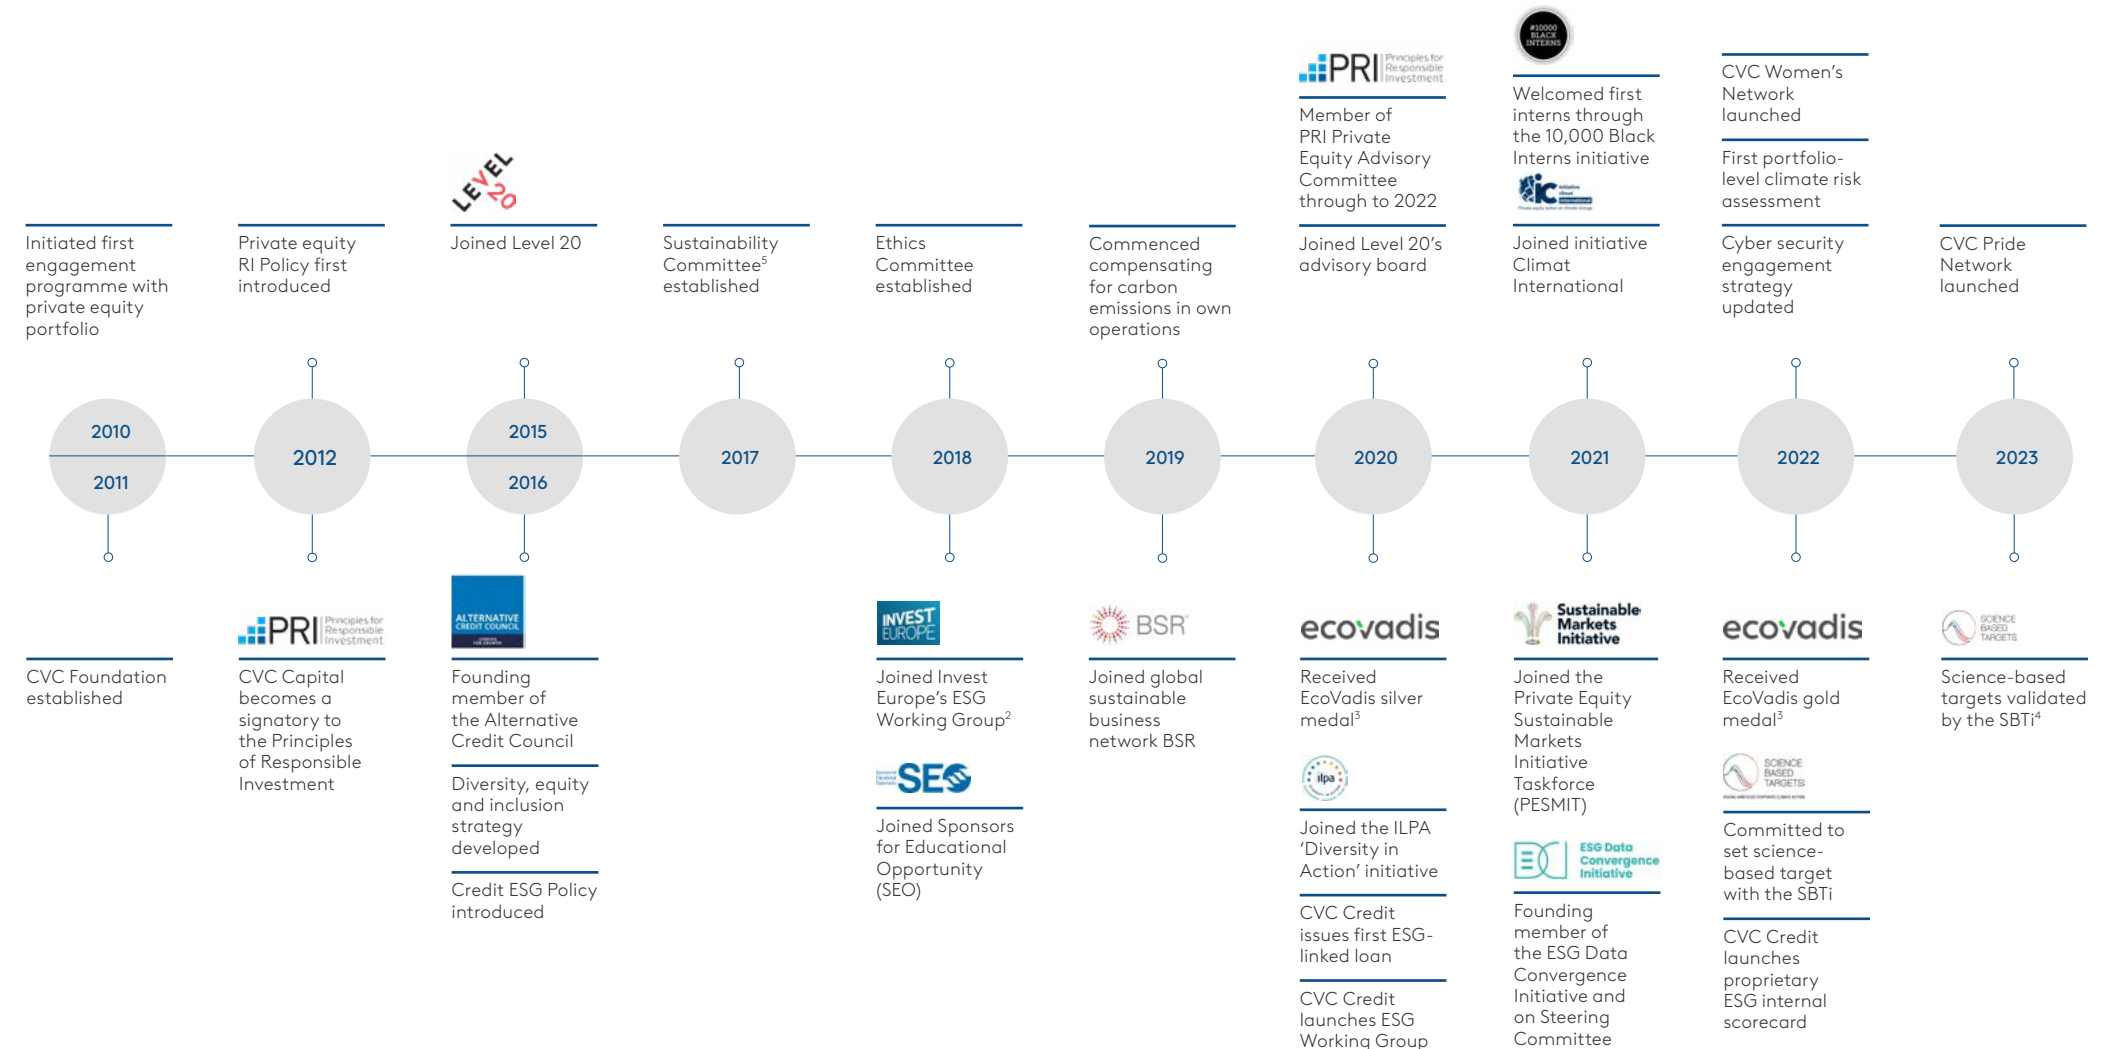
Initiated first engagement programme with private equity portfolio

Private equity RI Policy first introduced

LEVEL 20

Joined Level 20

Sustainability Committee$^5$ established

Ethics Committee established

Commenced compensating for carbon emissions in own operations

PRI Principles for Responsible Investment

Member of PRI Private Equity Advisory Committee through to 2022

Joined Level 20's advisory board

#10000 BLACK INTERNS

Welcomed first interns through the 10,000 Black Interns initiative

ic initiative climat international

Joined initiative Climat International

CVC Women's Network launched

First portfolio-level climate risk assessment

Cyber security engagement strategy updated

CVC Pride Network launched

2010

2011

2012

2015

2016

2017

2018

2019

2020

2021

2022

2023

CVC Foundation established

PRI Principles for Responsible Investment

CVC Capital becomes a signatory to the Principles of Responsible Investment

ALTERNATIVE CREDIT COUNCIL

Founding member of the Alternative Credit Council

Diversity, equity and inclusion strategy developed

Credit ESG Policy introduced

INVEST EUROPE

Joined Invest Europe's ESG Working Group$^2$

SEO

Joined Sponsors for Educational Opportunity (SEO)

BSR

Joined global sustainable business network BSR

ecovadis

Received EcoVadis silver medal$^3$

ilpa

Joined the ILPA 'Diversity in Action' initiative

CVC Credit issues first ESG-linked loan

CVC Credit launches ESG Working Group

Sustainable Markets Initiative

Joined the Private Equity Sustainable Markets Initiative Taskforce (PESMIT)

ESG Data Convergence Initiative

Founding member of the ESG Data Convergence Initiative and on Steering Committee

ecovadis

Received EcoVadis gold medal$^3$

SCIENCE BASED TARGETS

Committed to set science-based target with the SBTi

CVC Credit launches proprietary ESG internal scorecard

SCIENCE BASED TARGETS

Science-based targets validated by the SBTi$^4$